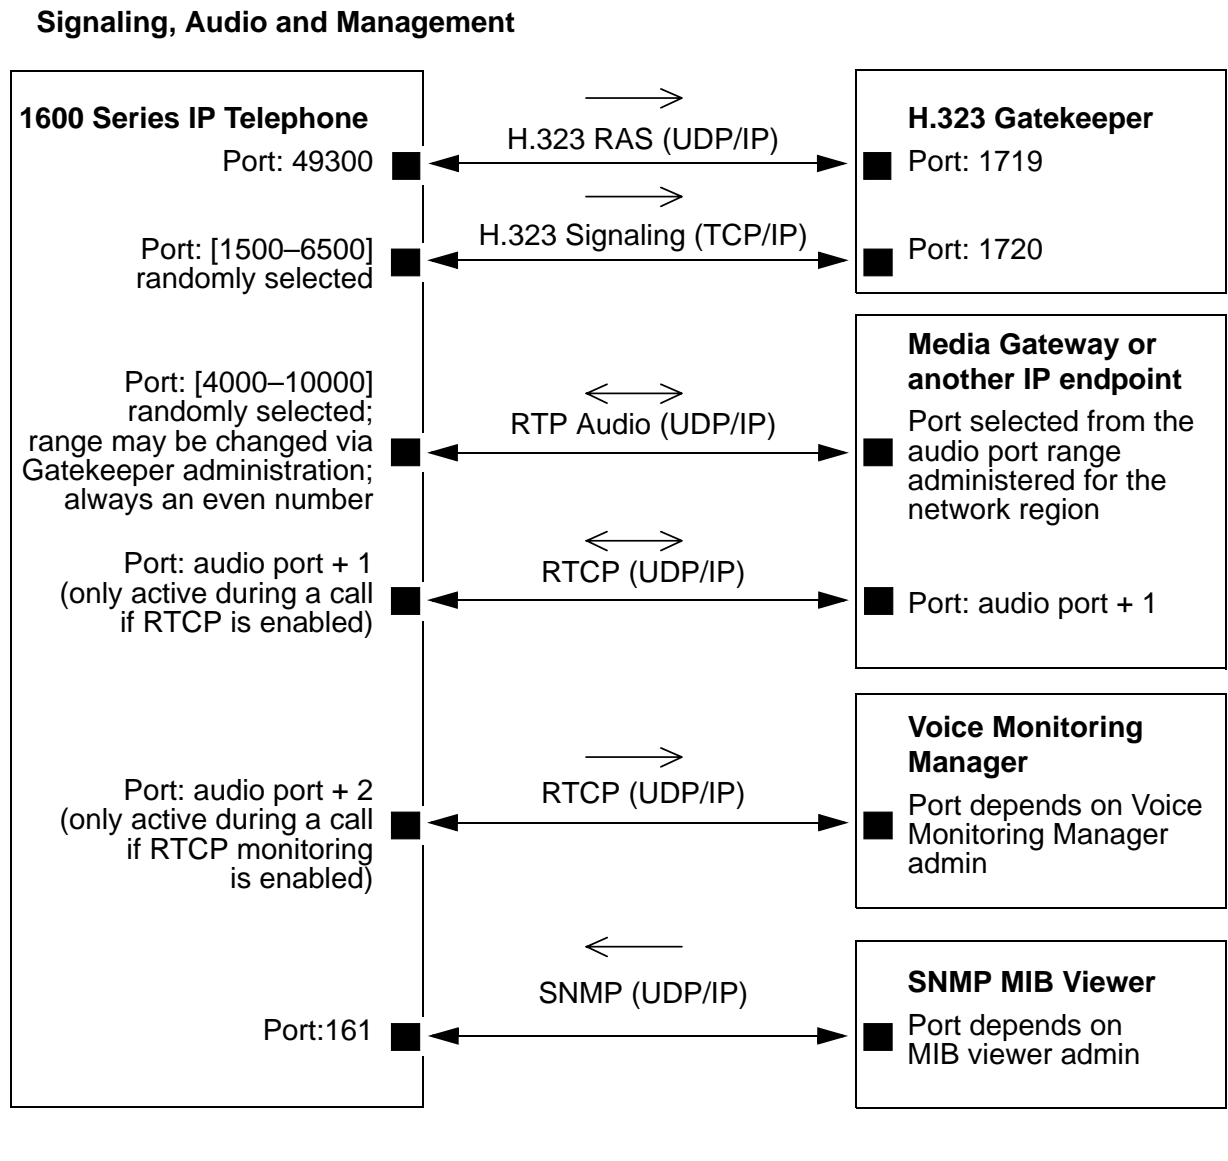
Signaling, Audio and Management

1600 Series IP Telephone

Port: 49300

H.323 RAS (UDP/IP)

H.323 Gatekeeper

Port: 1719

Port: [1500–6500] randomly selected

H.323 Signaling (TCP/IP)

Port: 1720

Media Gateway or another IP endpoint

Port: [4000–10000] randomly selected; range may be changed via Gatekeeper administration; always an even number

RTP Audio (UDP/IP)

Port selected from the audio port range administered for the network region

Port: audio port + 1 (only active during a call if RTCP is enabled)

RTCP (UDP/IP)

Port: audio port + 1

Voice Monitoring Manager

Port: audio port + 2 (only active during a call if RTCP monitoring is enabled)

RTCP (UDP/IP)

Port depends on Voice Monitoring Manager admin

SNMP (UDP/IP)

SNMP MIB Viewer

Port:161

Port depends on MIB viewer admin